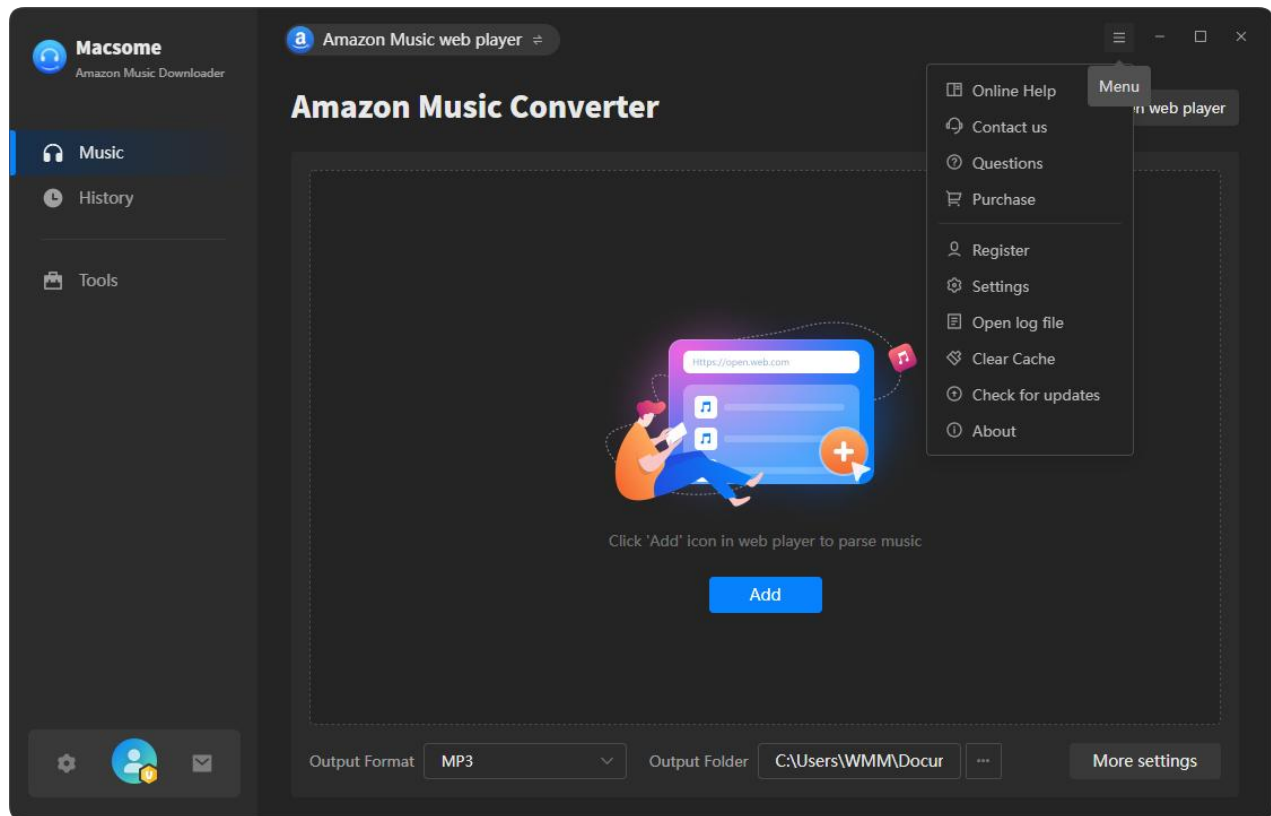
Macsome
Amazon Music Downloader

Music
History
Tools

Amazon Music web player ⇌

Amazon Music Converter

Menu

n web player

Online Help
Contact us
Questions
Purchase
Register
Settings
Open log file
Clear Cache
Check for updates
About

Https://open.web.com

Click 'Add' icon in web player to parse music

Add

Output Format MP3

Output Folder C:\Users\WMM\Docur

···

More settings